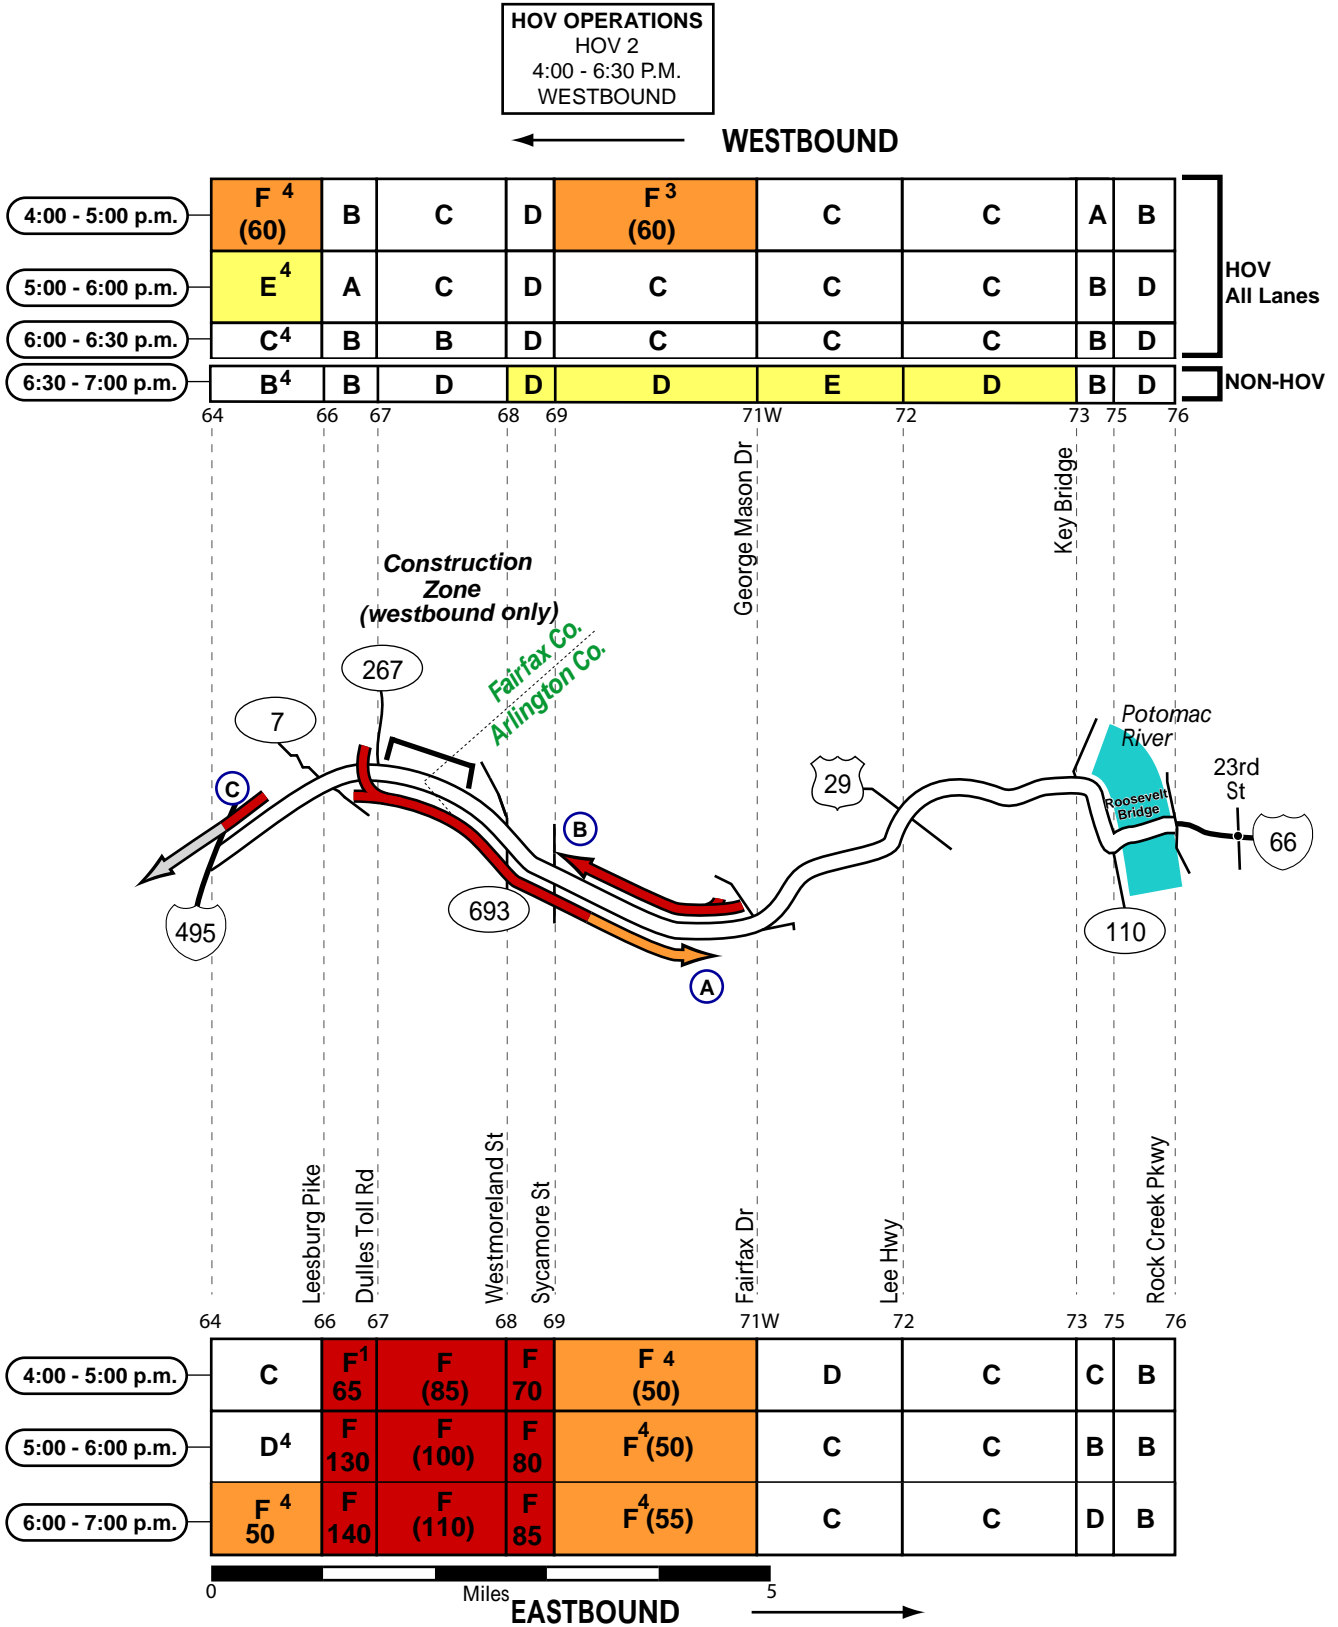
HOV OPERATIONS
HOV 2
4:00 - 6:30 P.M.
WESTBOUND

WESTBOUND

| | | | | | | | | | |
|---|---|---|---|---|---|---|---|---|---|
| 4:00 - 5:00 p.m. | F $^4$ (60) | B | C | D | F $^3$ (60) | C | C | A | B |
| 5:00 - 6:00 p.m. | E $^4$ | A | C | D | C | C | C | B | D |
| 6:00 - 6:30 p.m. | C$^4$ | B | B | D | C | C | C | B | D |
| 6:30 - 7:00 p.m. | B$^4$ | B | D | D | D | E | D | B | D |

HOV All Lanes
NON-HOV

64 66 67 68 69 71W 72 73 75 76

George Mason Dr
Key Bridge
Construction Zone (westbound only)
Fairfax Co.
Arlington Co.
267
7
C
B
29
Potomac River
Roosevelt Bridge
23rd St
66
495
693
A
110

Leesburg Pike
Dulles Toll Rd
Westmoreland St
Sycamore St
Fairfax Dr
Lee Hwy
Rock Creek Pkwy

64 66 67 68 69 71W 72 73 75 76

| | | | | | | | | | |
|---|---|---|---|---|---|---|---|---|---|
| 4:00 - 5:00 p.m. | C | F$^1$ 65 | F (85) | F 70 | F 4 (50) | D | C | C | B |
| 5:00 - 6:00 p.m. | D$^4$ | F 130 | F (100) | F 80 | F$^4$(50) | C | C | B | B |
| 6:00 - 7:00 p.m. | F $^4$ 50 | F 140 | F (110) | F 85 | F$^4$(55) | C | C | D | B |

0 Miles 5
EASTBOUND